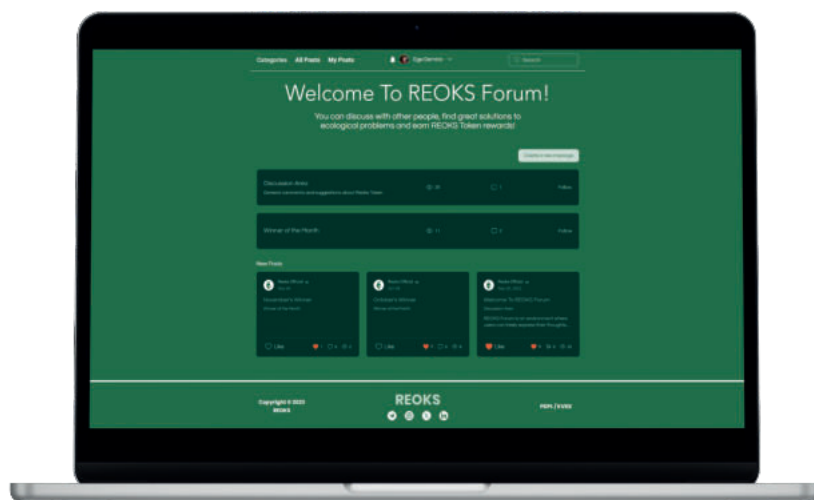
Categories All Posts My Posts

Ege Demirci

Search

Welcome To REOKS Forum!

You can discuss with other people, find great solutions to ecological problems and earn REOKS Token rewards!

Create a new message

Discussion Area

General comments and suggestions about Reoks Token

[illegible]

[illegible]

Follow

Winner of the Month

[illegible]

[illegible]

Follow

New Posts

Reoks Official

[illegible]

November's Winner

Winner of the Month

Like

Reoks Official

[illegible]

October's Winner

Winner of the Month

Like

Reoks Official

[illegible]

Welcome To REOKS Forum

Discussion Area

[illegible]

Like

Copyright © 2023
REOKS

REOKS

FEM / EVRE